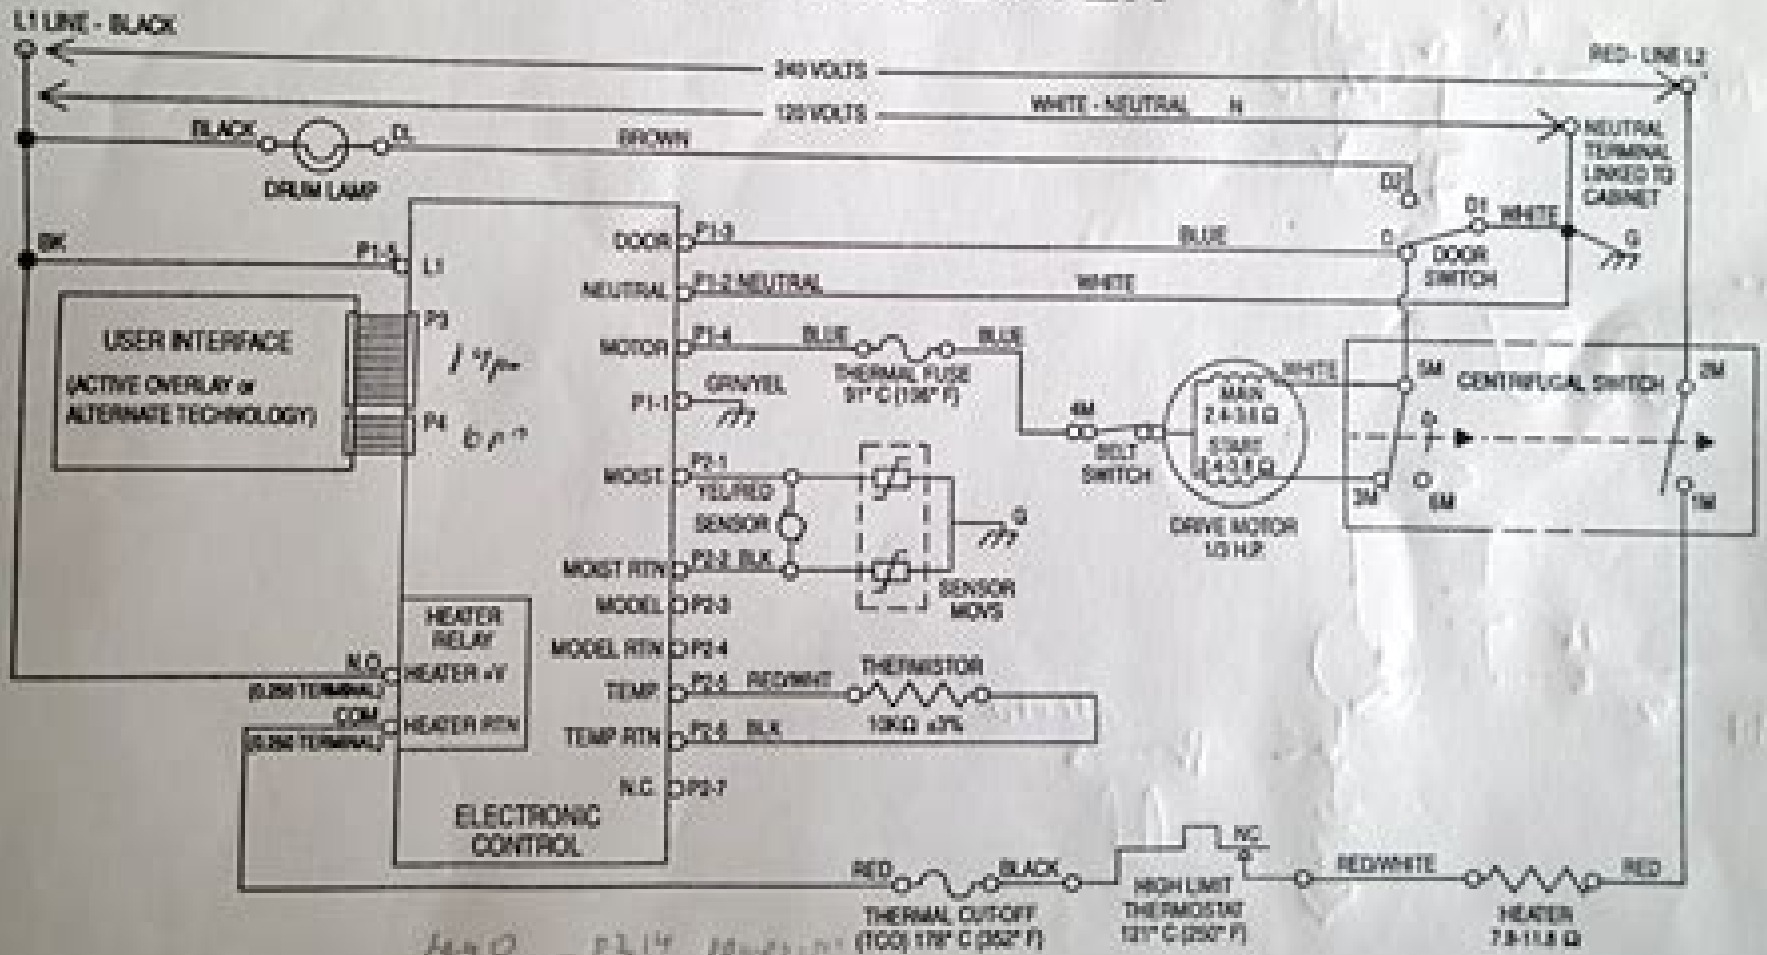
L1 LINE - BLACK

240 VOLTS

RED - LINE L2

120 VOLTS

WHITE - NEUTRAL N

BLACK

DL

BROWN

NEUTRAL TERMINAL LINKED TO CABINET

DRUM LAMP

D2

D1 WHITE

BK

P1-5 L1

DOOR P1-3

BLUE

D

DOOR SWITCH

G

NEUTRAL P1-2 NEUTRAL

WHITE

USER INTERFACE (ACTIVE OVERLAY or ALTERNATE TECHNOLOGY)

P3

1 4 pin

MOTOR P1-4

BLUE

BLUE

THERMAL FUSE 91° C (196° F)

WHITE

MAIN 2.4-3.6 Ω

5M

CENTRIFUGAL SWITCH

2M

P1-1

GRN/YEL

P4

6 pin

4M

BELT SWITCH

START 2.4-3.6 Ω

MOIST P2-1

YEL/RED

SENSOR

G

3M

6M

1M

DRIVE MOTOR 1/3 H.P.

MOIST RTN P2-2 BLK

SENSOR MOVS

MODEL P2-3

HEATER RELAY

MODEL RTN P2-4

N.O.

HEATER +V

(0.250 TERMINAL)

TEMP P2-5 RED/WHT

THERMISTOR

COM

HEATER RTN

(0.250 TERMINAL)

10KΩ ±3%

TEMP RTN P2-6 BLK

N.C. P2-7

ELECTRONIC CONTROL

N.C.

RED

BLACK

HIGH LIMIT THERMOSTAT 121° C (250° F)

RED/WHITE

RED

THERMAL CUTOFF (TCO) 170° C (352° F)

HEATER 7.8-11.8 Ω

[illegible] P2-4 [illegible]